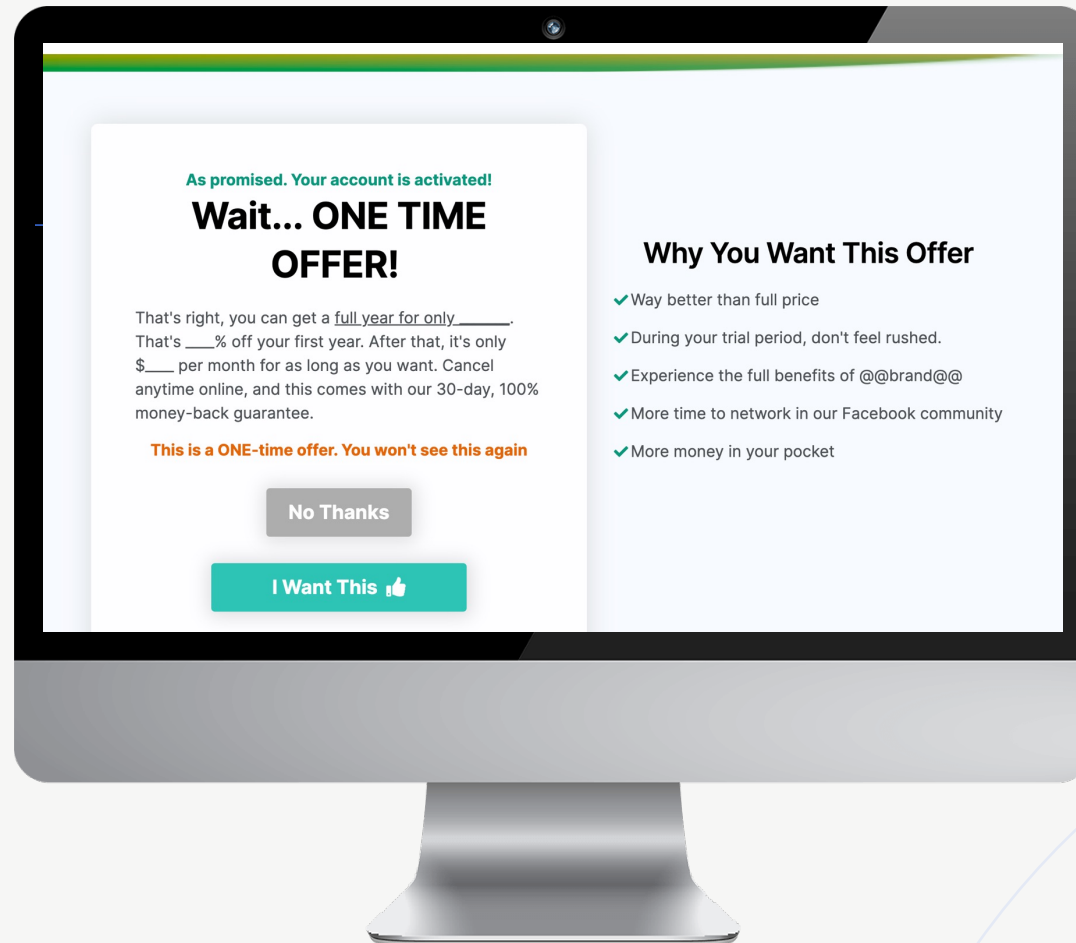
As promised. Your account is activated!

Wait... ONE TIME OFFER!

That's right, you can get a full year for only ______. That's ____% off your first year. After that, it's only $____ per month for as long as you want. Cancel anytime online, and this comes with our 30-day, 100% money-back guarantee.

This is a ONE-time offer. You won't see this again

No Thanks

I Want This

Why You Want This Offer

Way better than full price

During your trial period, don't feel rushed.

Experience the full benefits of @@brand@@

More time to network in our Facebook community

More money in your pocket